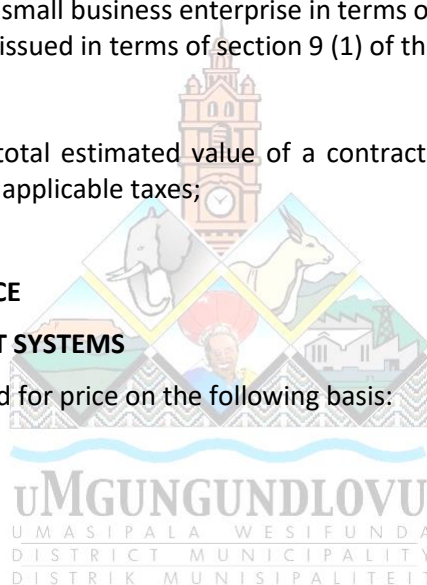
small business enterprise in terms o
issued in terms of section 9 (1) of th

total estimated value of a contract
applicable taxes;

CE

T SYSTEMS

d for price on the following basis:

UMGUNGUNDLOVU
UMASIPALA WESIFUNDA
DISTRICT MUNICIPALITY
DISTRIK MUNISIPALITEIT